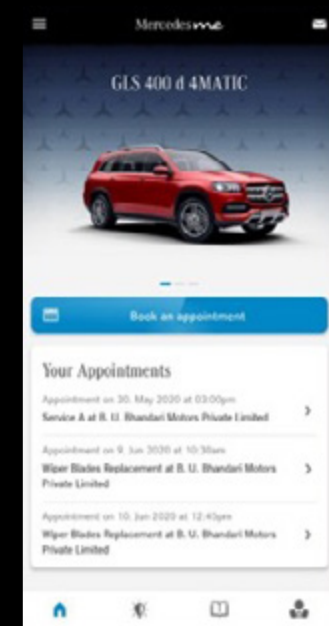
Mercedes me

GLS 400 d 4MATIC

Book an appointment

Your Appointments

Appointment on 30. May 2020 at 03:00pm
Service A at B. U. Bhandari Motors Private Limited

Appointment on 9. Jun 2020 at 10:30am
Wiper Blades Replacement at B. U. Bhandari Motors Private Limited

Appointment on 10. Jun 2020 at 12:40pm
Wiper Blades Replacement at B. U. Bhandari Motors Private Limited